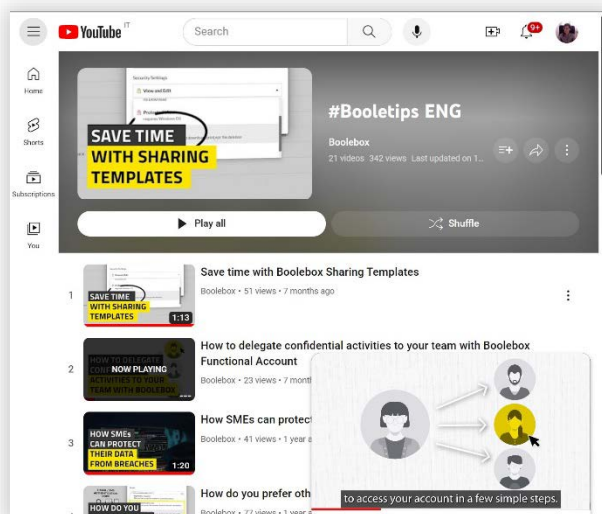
YouTube IT

Search

9+

Home

Shorts

Subscriptions

You

Security Settings

View and Edit

SAVE TIME WITH SHARING TEMPLATES

#Booletips ENG

Boolebox

21 videos 342 views Last updated on 1...

Play all

Shuffle

1

SAVE TIME WITH SHARING TEMPLATES

1:13

Save time with Boolebox Sharing Templates

Boolebox • 51 views • 7 months ago

2

HOW TO DELEGATE CONF NOW PLAYING ACTIVITIES TO YOUR TEAM WITH BOOLEBOX

How to delegate confidential activities to your team with Boolebox Functional Account

Boolebox • 23 views • 7 month

3

HOW SMEs CAN PROTECT THEIR DATA FROM BREACHES

1:20

How SMEs can protect

Boolebox • 41 views • 1 year a

HOW DO YOU

How do you prefer oth

Boolebox • 77 views • 1 year a

to access your account in a few simple steps.